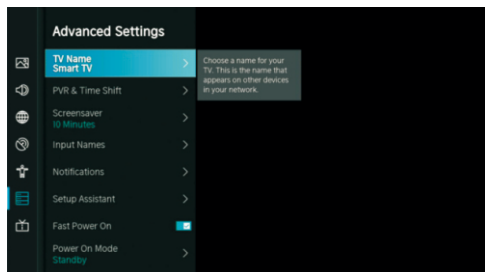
Advanced Settings

TV Name
Smart TV

PVR & Time Shift

Screensaver
10 Minutes

Input Names

Notifications

Setup Assistant

Fast Power On

Power On Mode
Standby

Choose a name for your TV. This is the name that appears on other devices in your network.